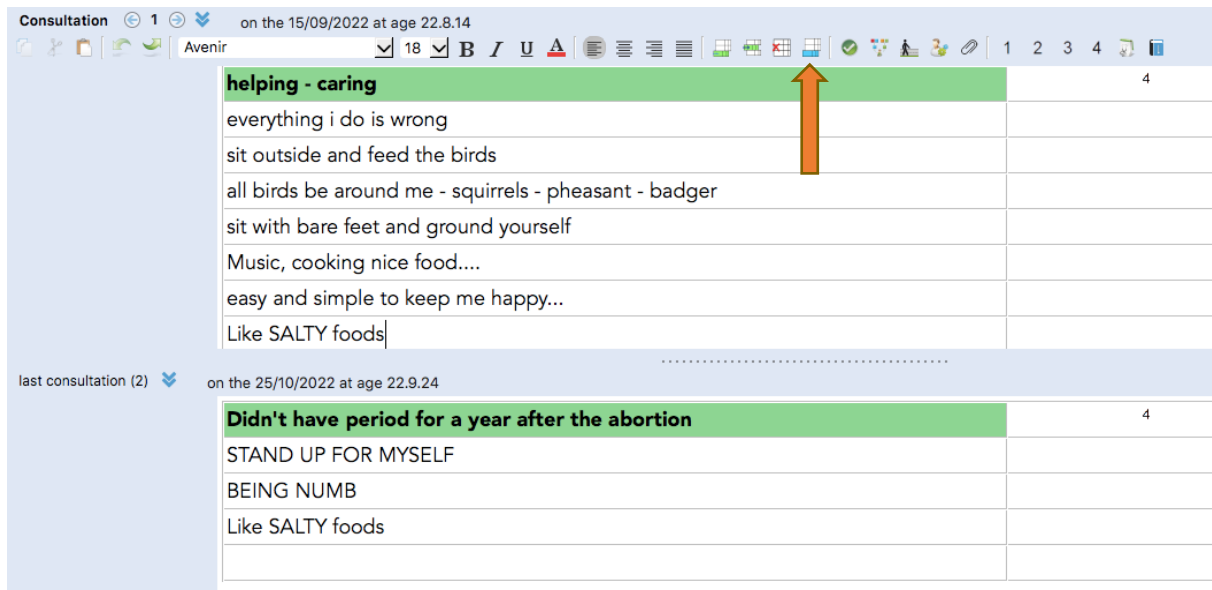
Consultation 1 on the 15/09/2022 at age 22.8.14

Avenir 18 B I U A 1 2 3 4

| helping - caring | 4 |
|---|---|
| everything i do is wrong | |
| sit outside and feed the birds | |
| all birds be around me - squirrels - pheasant - badger | |
| sit with bare feet and ground yourself | |
| Music, cooking nice food.... | |
| easy and simple to keep me happy... | |
| Like SALTY foods | |

last consultation (2) on the 25/10/2022 at age 22.9.24

| Didn't have period for a year after the abortion | 4 |
|---|---|
| STAND UP FOR MYSELF | |
| BEING NUMB | |
| Like SALTY foods | |
| | |